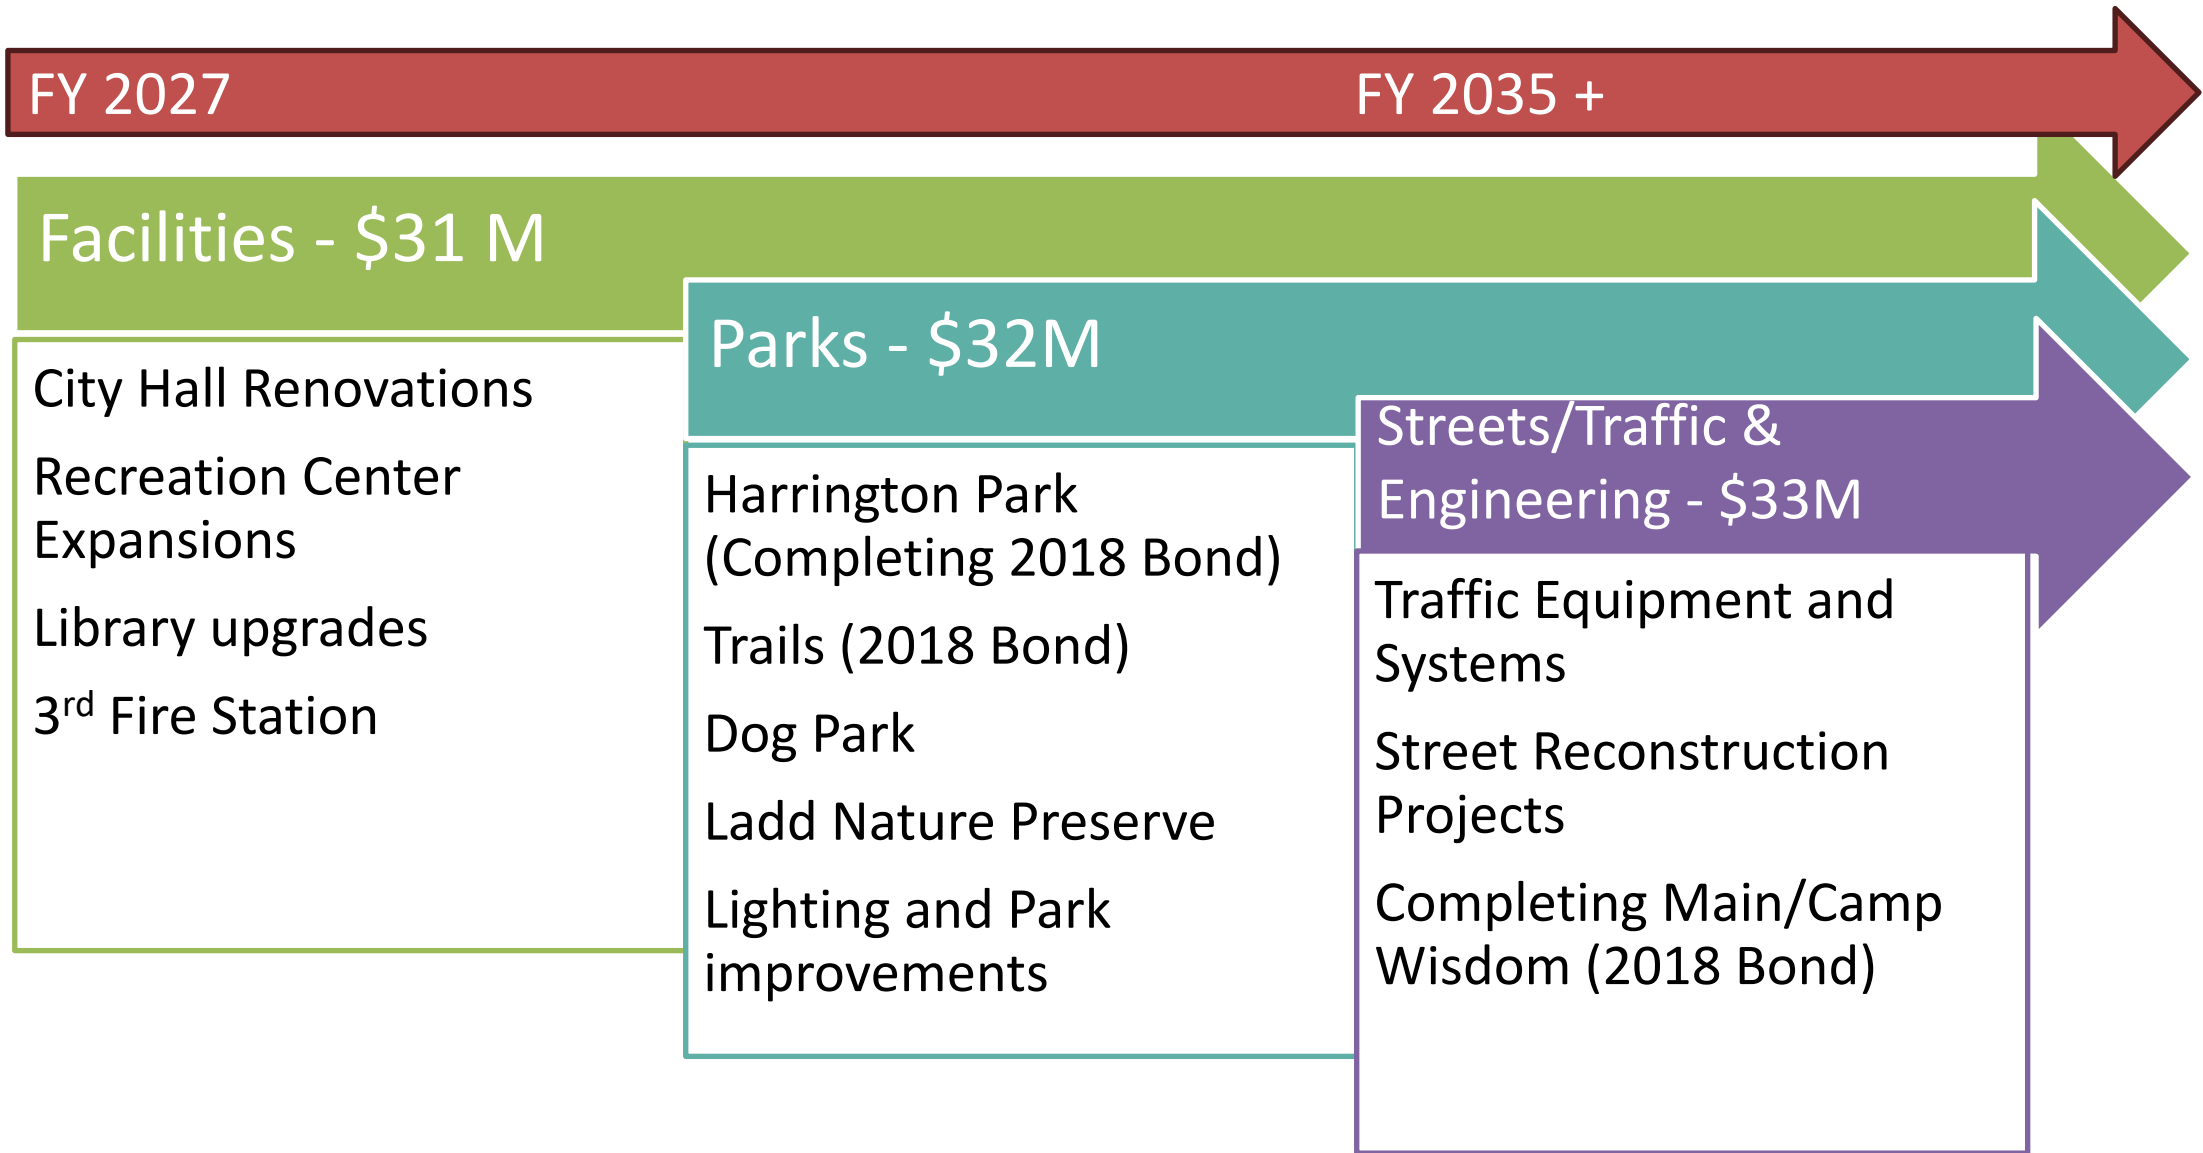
FY 2027

FY 2035 +

Facilities - $31 M

City Hall Renovations

Recreation Center Expansions

Library upgrades

3$^{rd}$ Fire Station

Parks - $32M

Harrington Park (Completing 2018 Bond)

Trails (2018 Bond)

Dog Park

Ladd Nature Preserve

Lighting and Park improvements

Streets/Traffic & Engineering - $33M

Traffic Equipment and Systems

Street Reconstruction Projects

Completing Main/Camp Wisdom (2018 Bond)